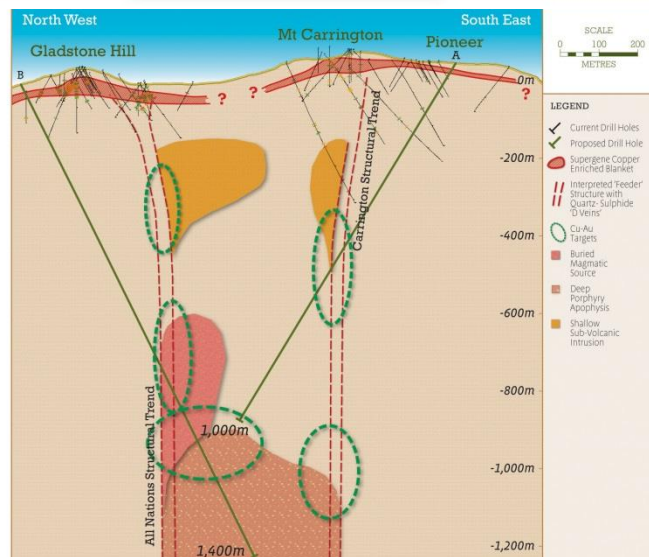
North West

South East

Gladstone Hill

Mt Carrington

Pioneer

B

A

0m

? ? ?

SCALE
0 100 200
METRES

LEGEND

Current Drill Holes

Proposed Drill Hole

Supergene Copper Enriched Blanket

Interpreted 'Feeder' Structure with Quartz-Sulphide 'D Veins'

Cu-Au Targets

Buried Magmatic Source

Deep Porphyry Apophysis

Shallow Sub-Volcanic Intrusion

-200m

-400m

-600m

-800m

-1,000m

-1,200m

Carrington Structural Trend

All Nations Structural Trend

1,000m

1,400m